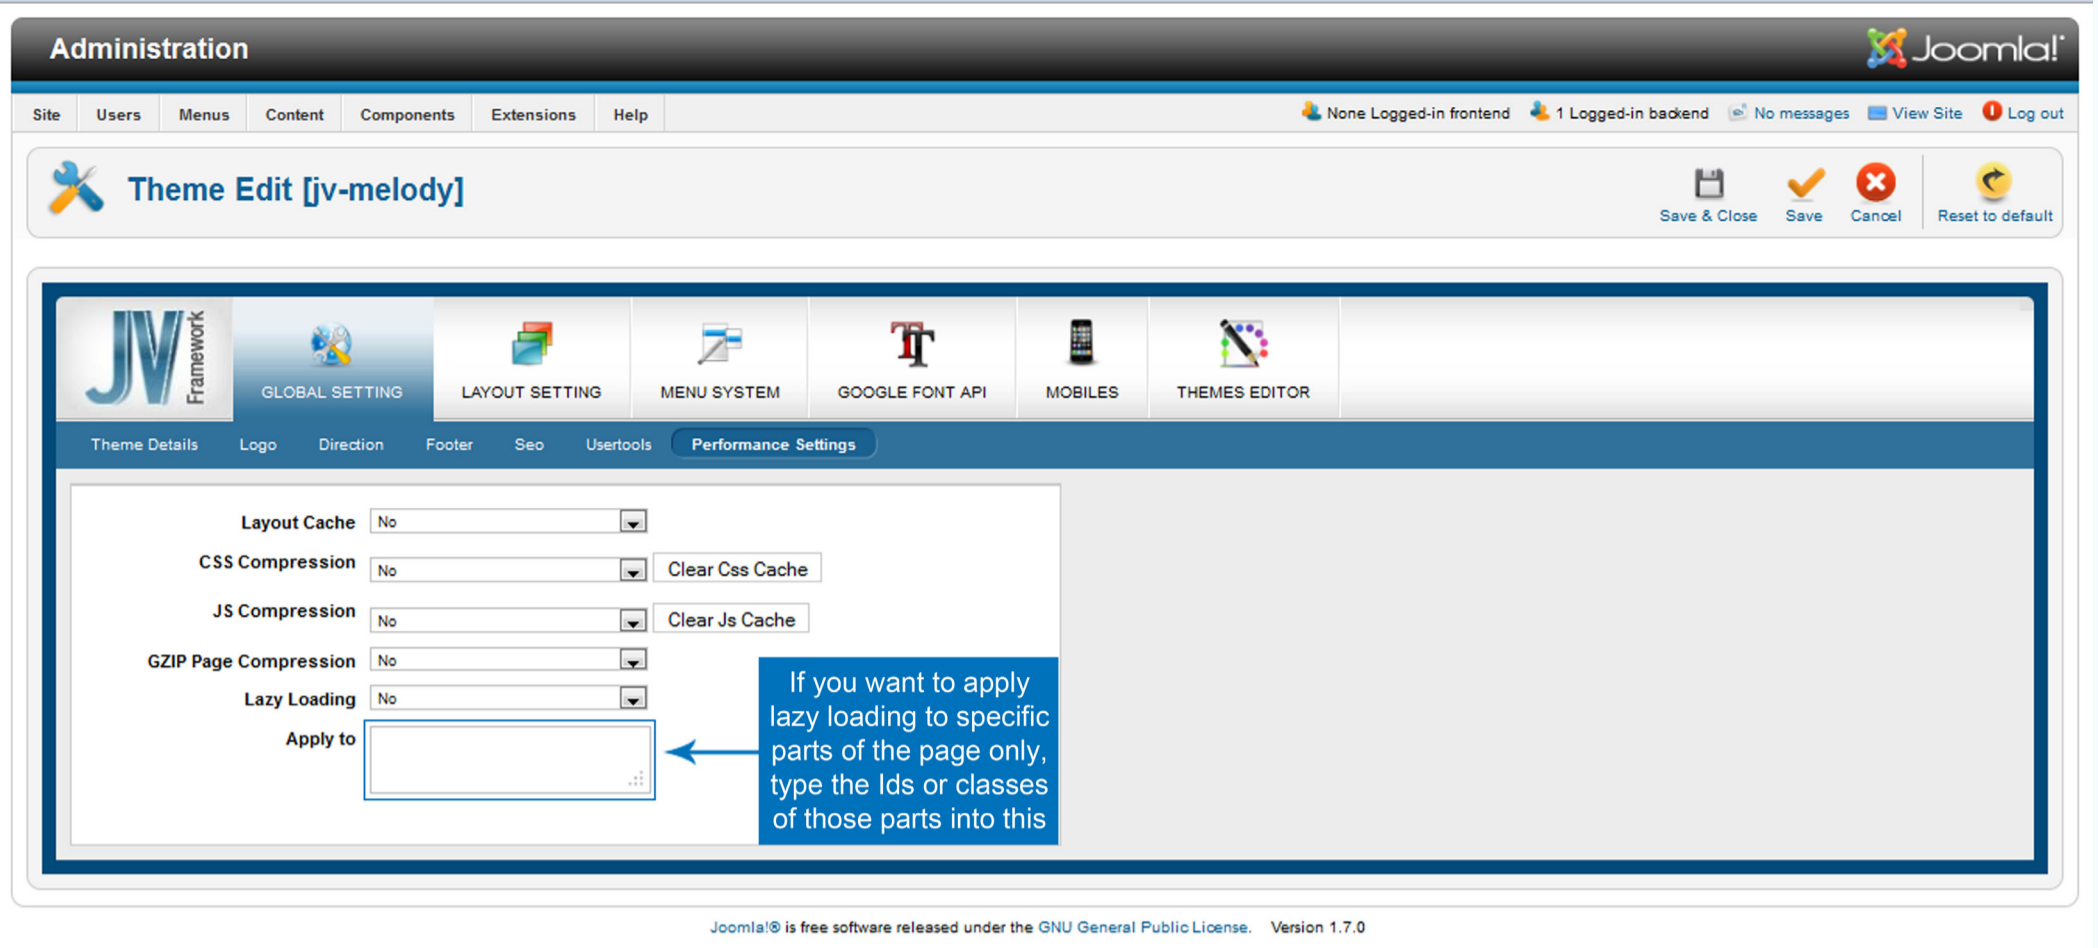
Administration

Joomla!

Site Users Menus Content Components Extensions Help

None Logged-in frontend 1 Logged-in backend No messages View Site Log out

Theme Edit [jv-melody]

Save & Close Save Cancel Reset to default

JV Framework

GLOBAL SETTING LAYOUT SETTING MENU SYSTEM GOOGLE FONT API MOBILES THEMES EDITOR

Theme Details Logo Direction Footer Seo Usertools Performance Settings

Layout Cache No

CSS Compression No Clear Css Cache

JS Compression No Clear Js Cache

GZIP Page Compression No

Lazy Loading No

Apply to

If you want to apply lazy loading to specific parts of the page only, type the Ids or classes of those parts into this

Joomla!® is free software released under the GNU General Public License. Version 1.7.0